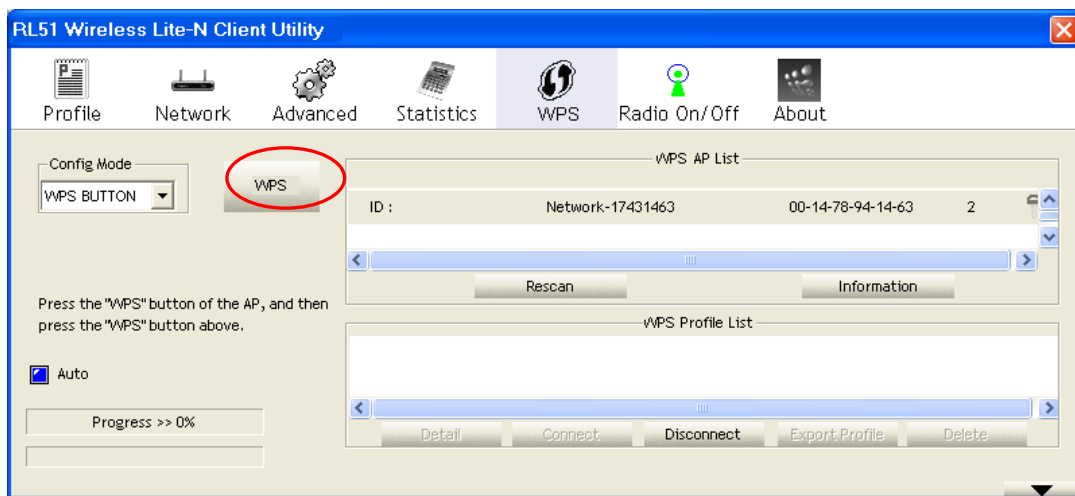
RL51 Wireless Lite-N Client Utility

Profile Network Advanced Statistics WPS Radio On/Off About

Config Mode
WPS BUTTON

WPS

WPS AP List

| ID : | Network-17431463 | 00-14-78-94-14-63 | 2 |
|---|---|---|---|

Rescan Information

Press the "WPS" button of the AP, and then press the "WPS" button above.

WPS Profile List

Auto

Progress >> 0%

Detail Connect Disconnect Export Profile Delete